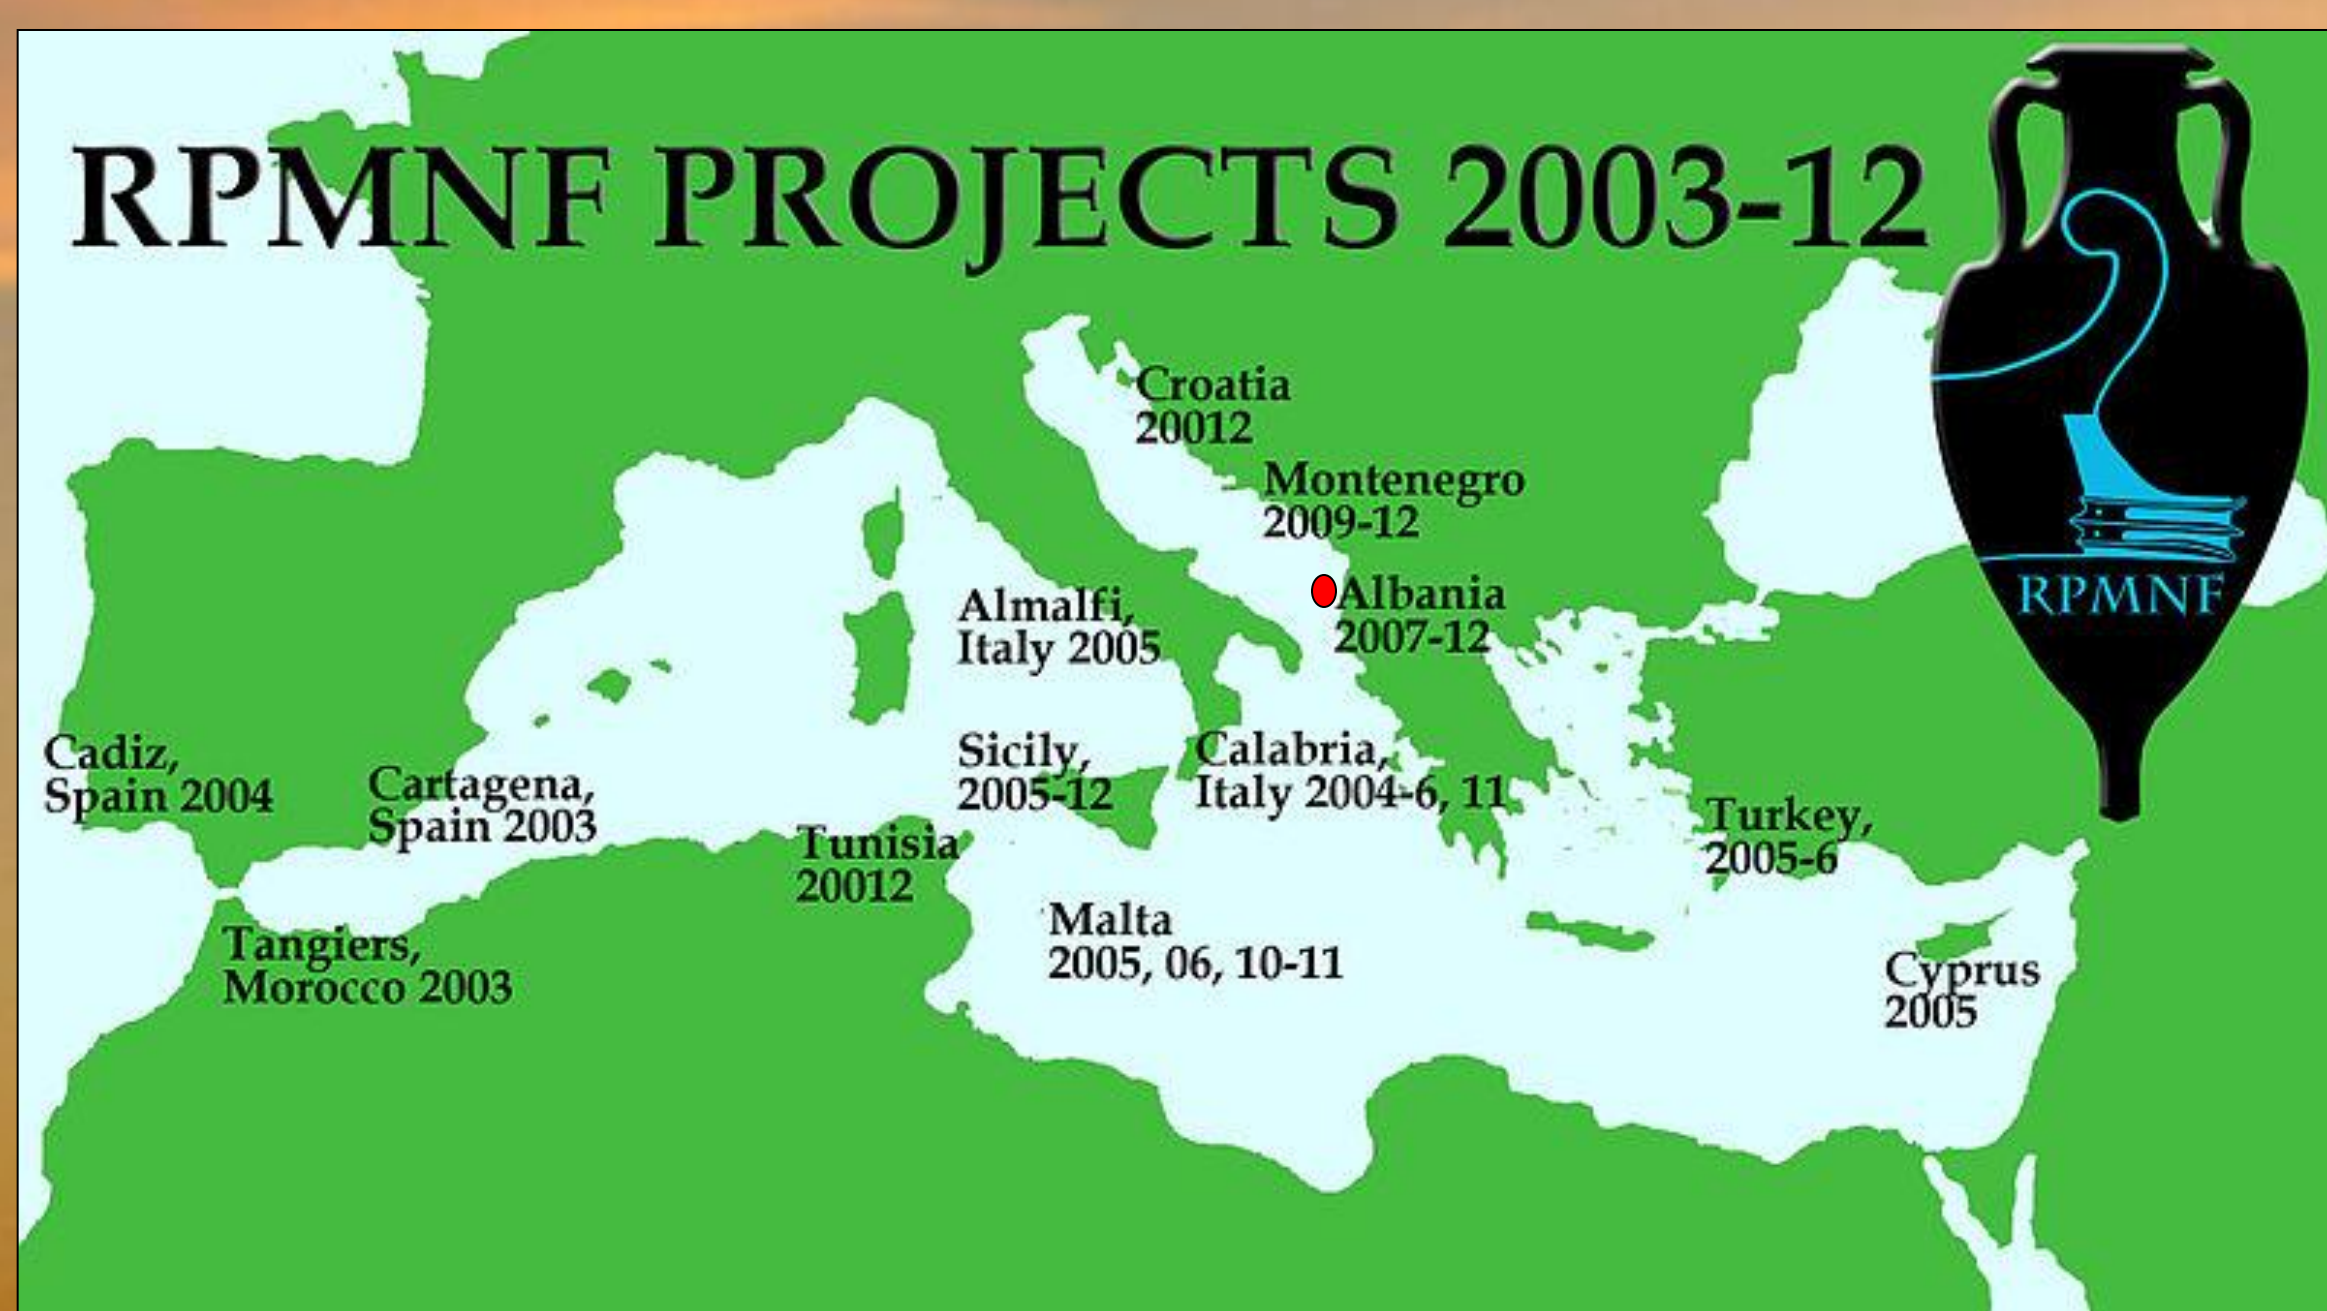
RPMNF PROJECTS 2003-12

RPMNF

Croatia 20012

Montenegro 2009-12

Albania 2007-12

Almalfi, Italy 2005

Cadiz, Spain 2004

Cartagena, Spain 2003

Sicily, 2005-12

Calabria, Italy 2004-6, 11

Turkey, 2005-6

Tunisia 20012

Malta 2005, 06, 10-11

Tangiers, Morocco 2003

Cyprus 2005